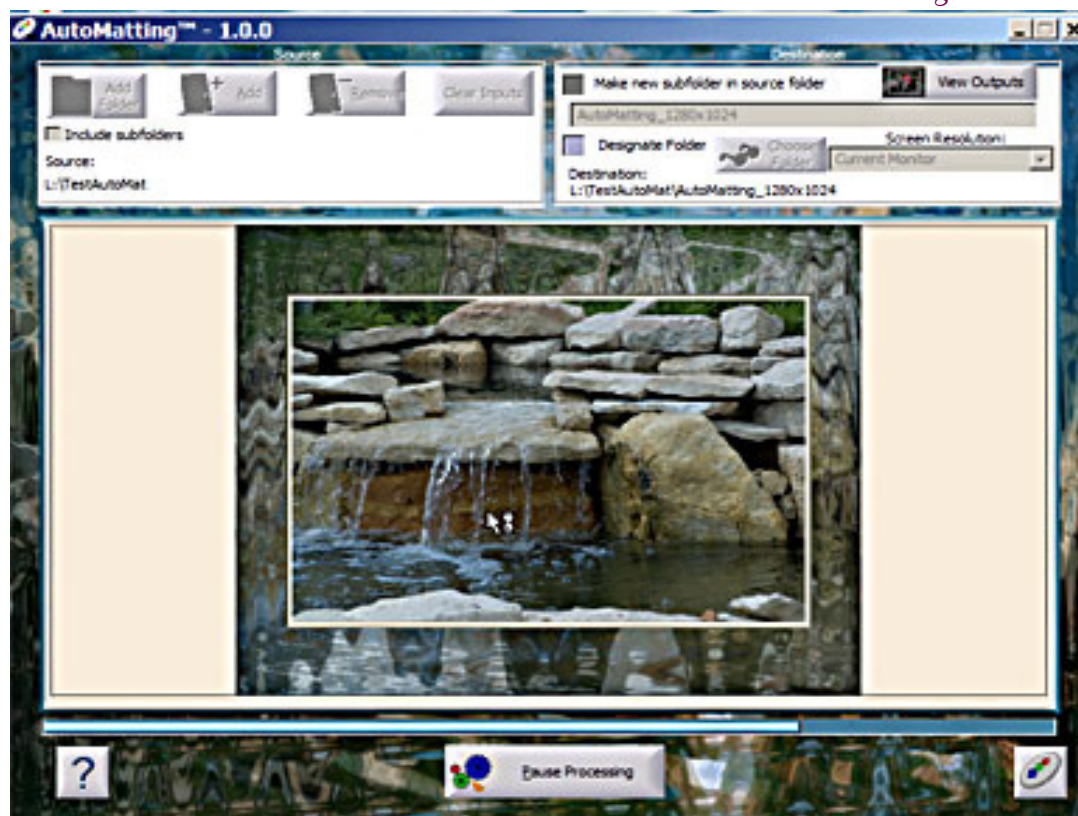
AutoMatting™ - 1.0.0

Source

Add Folder

Add

Remove

Clear Inputs

Include subfolders

Source:
L:\TestAutoMat

Destination

Make new subfolder in source folder

View Outputs

AutoMatting_1280x1024

Designate Folder

Choose Folder

Screen Resolution:

Current Monitor

Destination:
L:\TestAutoMat\AutoMatting_1280x1024

?

Pause Processing